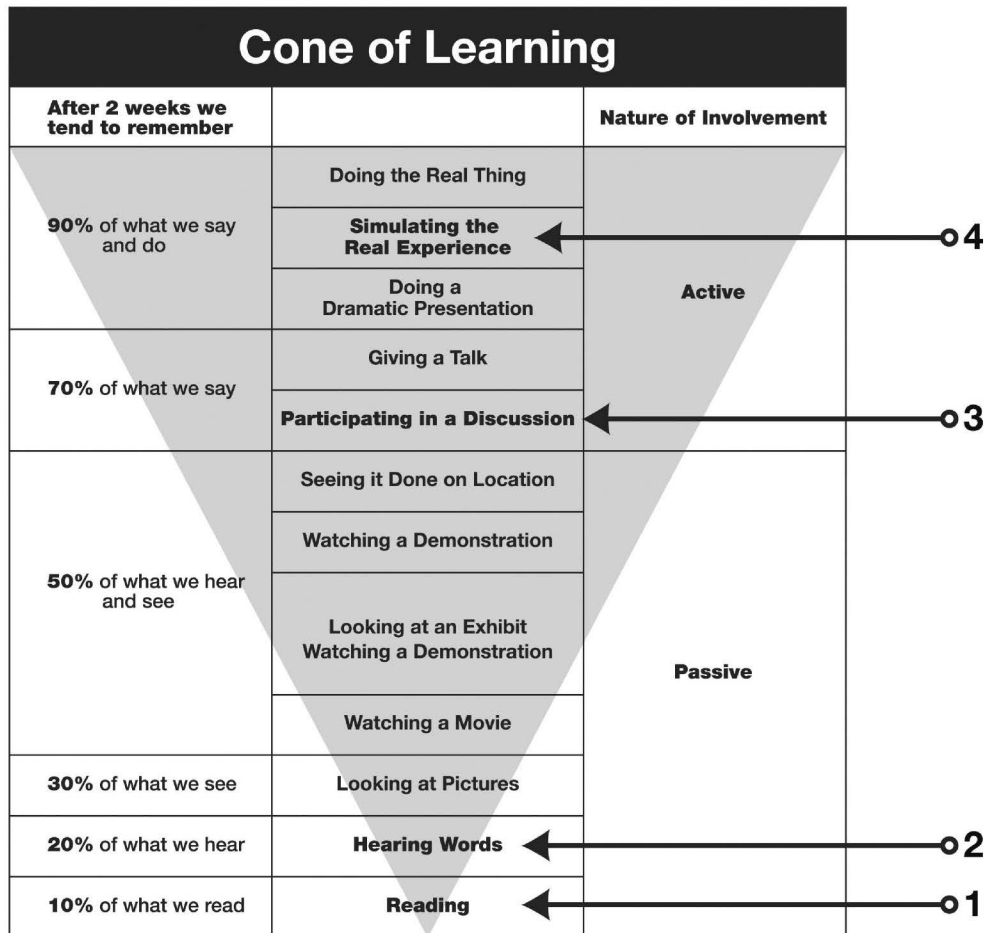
Cone of Learning

| After 2 weeks we tend to remember | | Nature of Involvement |
|---|---|---|
| **90%** of what we say and do | Doing the Real Thing | Active |
| | **Simulating the Real Experience** | |
| | Doing a Dramatic Presentation | |
| **70%** of what we say | Giving a Talk | |
| | **Participating in a Discussion** | |
| **50%** of what we hear and see | Seeing it Done on Location | Passive |
| | Watching a Demonstration | |
| | Looking at an Exhibit Watching a Demonstration | |
| | Watching a Movie | |
| **30%** of what we see | Looking at Pictures | |
| **20%** of what we hear | **Hearing Words** | |
| **10%** of what we read | **Reading** | |

4

3

2

1